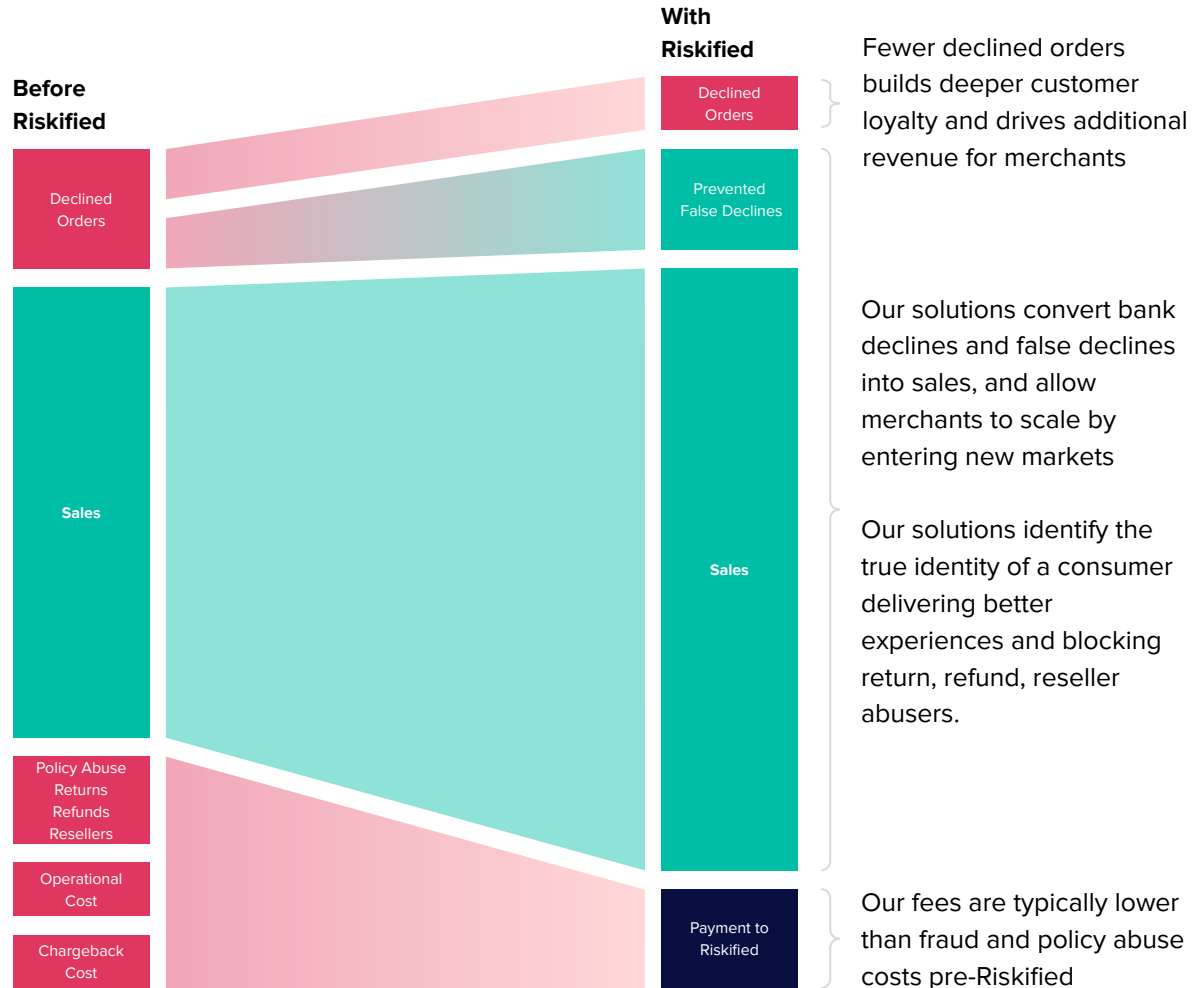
Before Riskified

Declined Orders

Sales

Policy Abuse Returns Refunds Resellers

Operational Cost

Chargeback Cost

With Riskified

Declined Orders

Prevented False Declines

Sales

Payment to Riskified

Fewer declined orders builds deeper customer loyalty and drives additional revenue for merchants

Our solutions convert bank declines and false declines into sales, and allow merchants to scale by entering new markets

Our solutions identify the true identity of a consumer delivering better experiences and blocking return, refund, reseller abusers.

Our fees are typically lower than fraud and policy abuse costs pre-Riskified